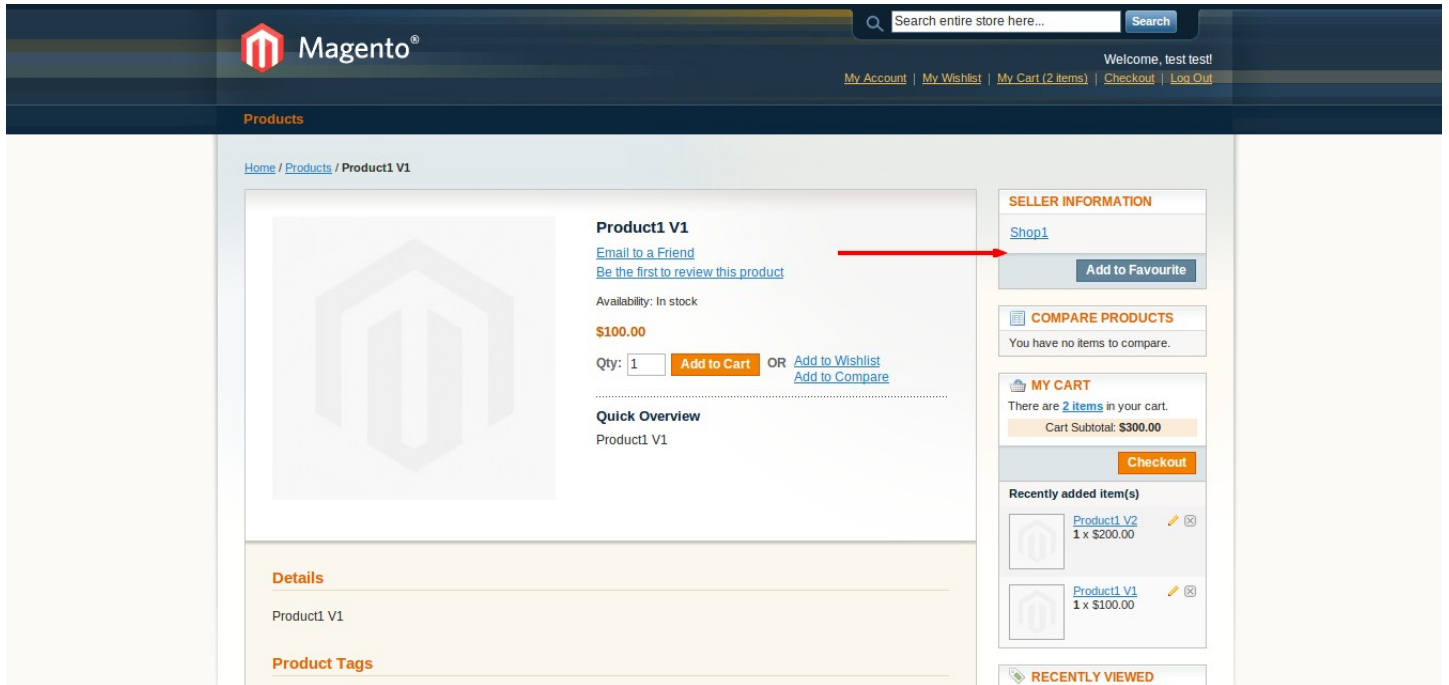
Magento®

Search entire store here...
Search

Welcome, test test!
My Account | My Wishlist | My Cart (2 items) | Checkout | Log Out

Products

Home / Products / Product1 V1

Product1 V1
Email to a Friend
Be the first to review this product

Availability: In stock

$100.00

Qty: 1 Add to Cart OR Add to Wishlist
Add to Compare

Quick Overview
Product1 V1

Details
Product1 V1

Product Tags

SELLER INFORMATION
Shop1
Add to Favourite

COMPARE PRODUCTS
You have no items to compare.

MY CART
There are 2 items in your cart.
Cart Subtotal: $300.00
Checkout

Recently added item(s)
Product1 V2
1 x $200.00
Product1 V1
1 x $100.00

RECENTLY VIEWED